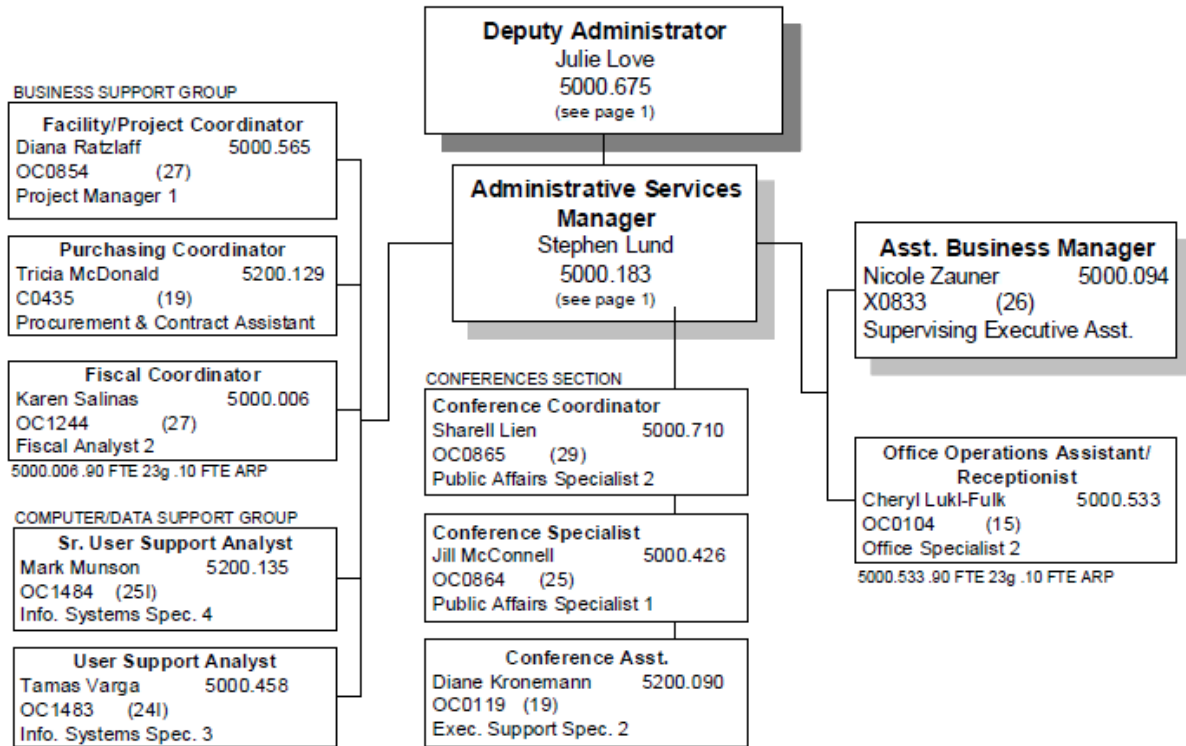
Deputy Administrator
Julie Love
5000.675
(see page 1)

Administrative Services Manager
Stephen Lund
5000.183
(see page 1)

BUSINESS SUPPORT GROUP

Facility/Project Coordinator
Diana Ratzlaff 5000.565
OC0854 (27)
Project Manager 1

Purchasing Coordinator
Tricia McDonald 5200.129
C0435 (19)
Procurement & Contract Assistant

Fiscal Coordinator
Karen Salinas 5000.006
OC1244 (27)
Fiscal Analyst 2

5000.006 .90 FTE 23g .10 FTE ARP

COMPUTER/DATA SUPPORT GROUP

Sr. User Support Analyst
Mark Munson 5200.135
OC1484 (25I)
Info. Systems Spec. 4

User Support Analyst
Tamas Varga 5000.458
OC1483 (24I)
Info. Systems Spec. 3

CONFERENCES SECTION

Conference Coordinator
Sharell Lien 5000.710
OC0865 (29)
Public Affairs Specialist 2

Conference Specialist
Jill McConnell 5000.426
OC0864 (25)
Public Affairs Specialist 1

Conference Asst.
Diane Kronemann 5200.090
OC0119 (19)
Exec. Support Spec. 2

Asst. Business Manager
Nicole Zauner 5000.094
X0833 (26)
Supervising Executive Asst.

Office Operations Assistant/ Receptionist
Cheryl Lukl-Fulk 5000.533
OC0104 (15)
Office Specialist 2

5000.533 .90 FTE 23g .10 FTE ARP